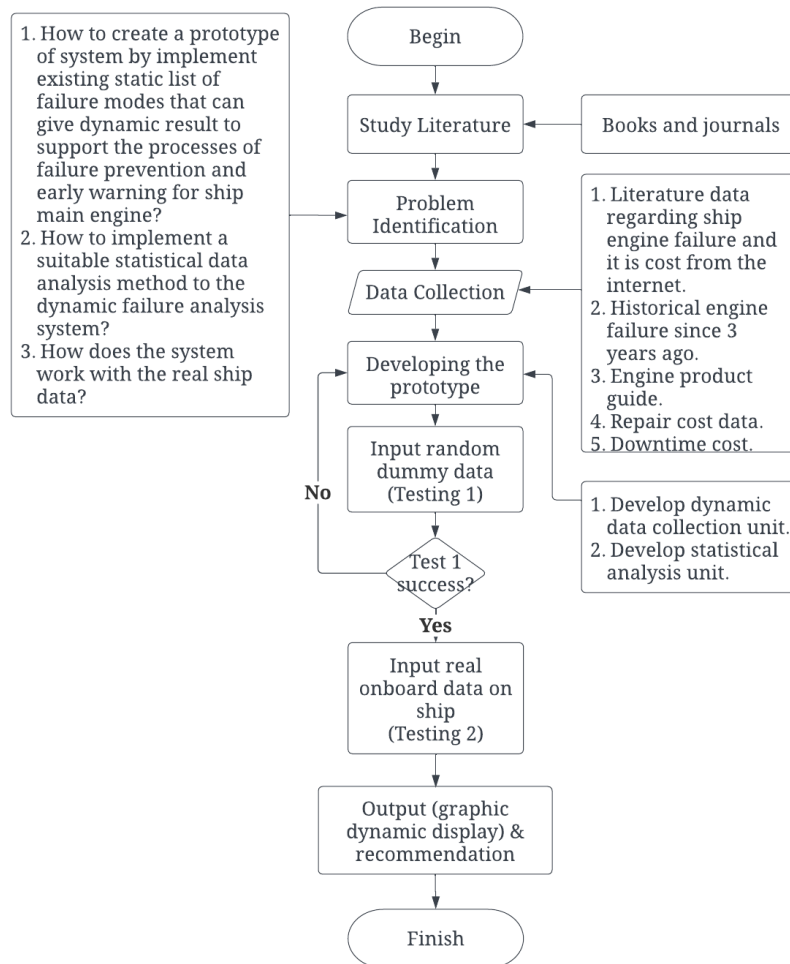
1. How to create a prototype of system by implement existing static list of failure modes that can give dynamic result to support the processes of failure prevention and early warning for ship main engine?
2. How to implement a suitable statistical data analysis method to the dynamic failure analysis system?
3. How does the system work with the real ship data?

Begin

Study Literature

Books and journals

Problem Identification

1. Literature data regarding ship engine failure and it is cost from the internet.
2. Historical engine failure since 3 years ago.
3. Engine product guide.
4. Repair cost data.
5. Downtime cost.

Data Collection

Developing the prototype

Input random dummy data (Testing 1)

No

1. Develop dynamic data collection unit.
2. Develop statistical analysis unit.

Test 1 success?

Yes

Input real onboard data on ship (Testing 2)

Output (graphic dynamic display) & recommendation

Finish